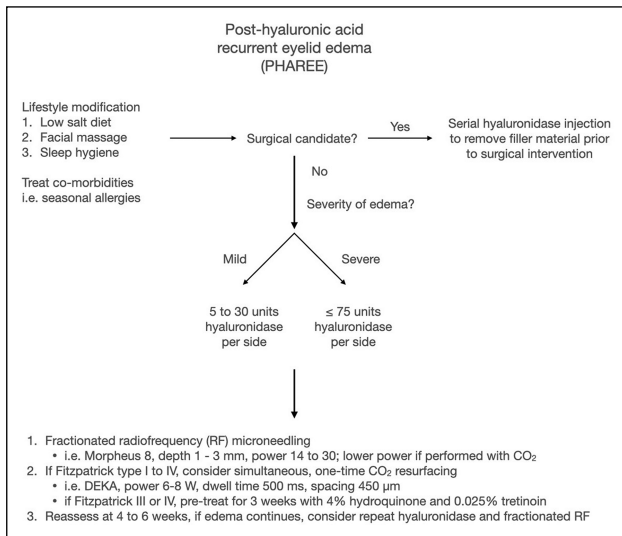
Post-hyaluronic acid recurrent eyelid edema (PHAREE)

Lifestyle modification
1. Low salt diet
2. Facial massage
3. Sleep hygiene

Treat co-morbidities i.e. seasonal allergies

Surgical candidate?

Yes

Serial hyaluronidase injection to remove filler material prior to surgical intervention

No

Severity of edema?

Mild

Severe

5 to 30 units hyaluronidase per side

≤ 75 units hyaluronidase per side

1. Fractionated radiofrequency (RF) microneedling
• i.e. Morpheus 8, depth 1 - 3 mm, power 14 to 30; lower power if performed with $CO_2$
2. If Fitzpatrick type I to IV, consider simultaneous, one-time $CO_2$ resurfacing
• i.e. DEKA, power 6-8 W, dwell time 500 ms, spacing 450 µm
• if Fitzpatrick III or IV, pre-treat for 3 weeks with 4% hydroquinone and 0.025% tretinoin
3. Reassess at 4 to 6 weeks, if edema continues, consider repeat hyaluronidase and fractionated RF